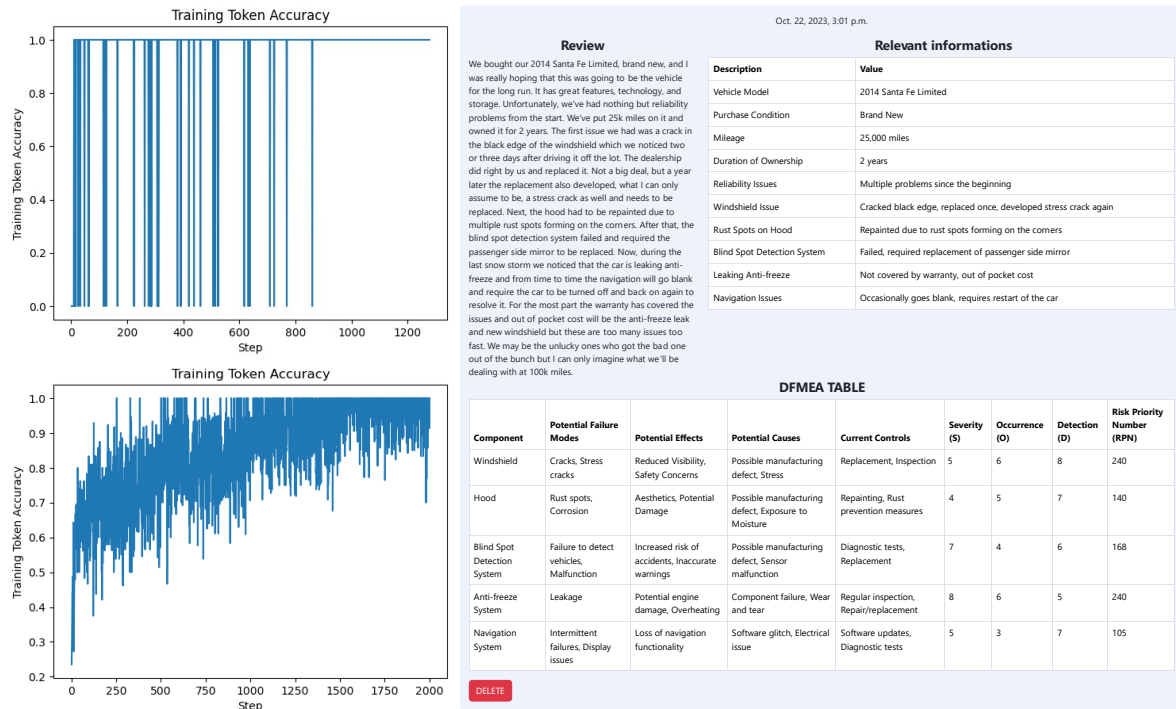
Training Token Accuracy

Training Token Accuracy

1.0
0.8
0.6
0.4
0.2
0.0

0 200 400 600 800 1000 1200

Step

Training Token Accuracy

Training Token Accuracy

1.0
0.9
0.8
0.7
0.6
0.5
0.4
0.3
0.2

0 250 500 750 1000 1250 1500 1750 2000

Step

Oct. 22, 2023, 3:01 p.m.

Review

We bought our 2014 Santa Fe Limited, brand new, and I was really hoping that this was going to be the vehicle for the long run. It has great features, technology, and storage. Unfortunately, we've had nothing but reliability problems from the start. We've put 25k miles on it and owned it for 2 years. The first issue we had was a crack in the black edge of the windshield which we noticed two or three days after driving it off the lot. The dealership did right by us and replaced it. Not a big deal, but a year later the replacement also developed, what I can only assume to be, a stress crack as well and needs to be replaced. Next, the hood had to be repainted due to multiple rust spots forming on the corners. After that, the blind spot detection system failed and required the passenger side mirror to be replaced. Now, during the last snow storm we noticed that the car is leaking anti-freeze and from time to time the navigation will go blank and require the car to be turned off and back on again to resolve it. For the most part the warranty has covered the issues and out of pocket cost will be the anti-freeze leak and new windshield but these are too many issues too fast. We may be the unlucky ones who got the bad one out of the bunch but I can only imagine what we'll be dealing with at 100k miles.

Relevant informations

| Description | Value |
|---|---|
| Vehicle Model | 2014 Santa Fe Limited |
| Purchase Condition | Brand New |
| Mileage | 25,000 miles |
| Duration of Ownership | 2 years |
| Reliability Issues | Multiple problems since the beginning |
| Windshield Issue | Cracked black edge, replaced once, developed stress crack again |
| Rust Spots on Hood | Repainted due to rust spots forming on the corners |
| Blind Spot Detection System | Failed, required replacement of passenger side mirror |
| Leaking Anti-freeze | Not covered by warranty, out of pocket cost |
| Navigation Issues | Occasionally goes blank, requires restart of the car |

DFMEA TABLE

| Component | Potential Failure Modes | Potential Effects | Potential Causes | Current Controls | Severity (S) | Occurrence (O) | Detection (D) | Risk Priority Number (RPN) |
|---|---|---|---|---|---|---|---|---|
| Windshield | Cracks, Stress cracks | Reduced Visibility, Safety Concerns | Possible manufacturing defect, Stress | Replacement, Inspection | 5 | 6 | 8 | 240 |
| Hood | Rust spots, Corrosion | Aesthetics, Potential Damage | Possible manufacturing defect, Exposure to Moisture | Repainting, Rust prevention measures | 4 | 5 | 7 | 140 |
| Blind Spot Detection System | Failure to detect vehicles, Malfunction | Increased risk of accidents, Inaccurate warnings | Possible manufacturing defect, Sensor malfunction | Diagnostic tests, Replacement | 7 | 4 | 6 | 168 |
| Anti-freeze System | Leakage | Potential engine damage, Overheating | Component failure, Wear and tear | Regular inspection, Repair/replacement | 8 | 6 | 5 | 240 |
| Navigation System | Intermittent failures, Display issues | Loss of navigation functionality | Software glitch, Electrical issue | Software updates, Diagnostic tests | 5 | 3 | 7 | 105 |

DELETE